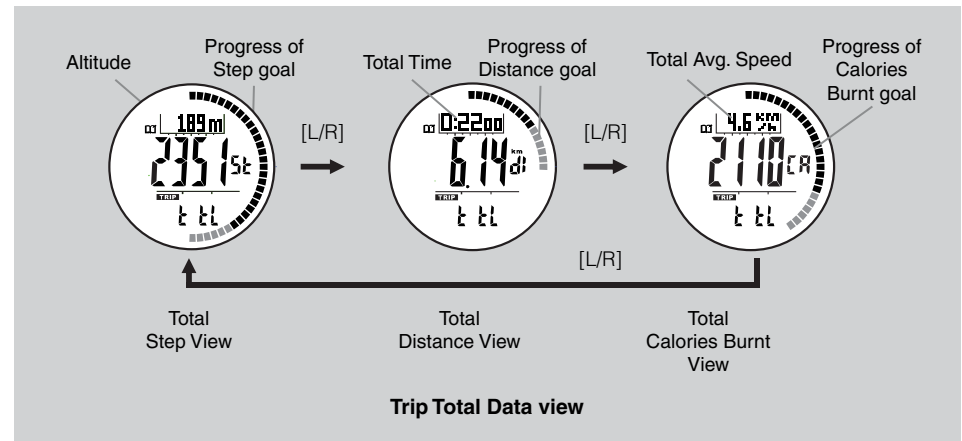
Altitude

Progress of Step goal

189 m

2351 St

TRIP

t tL

[L/R]

Total Time

Progress of Distance goal

0:22 00

6.14 km di

TRIP

t tL

[L/R]

Total Avg. Speed

Progress of Calories Burnt goal

4.6 KM/H

2110 CA

TRIP

t tL

[L/R]

Total Step View

Total Distance View

Total Calories Burnt View

**Trip Total Data view**